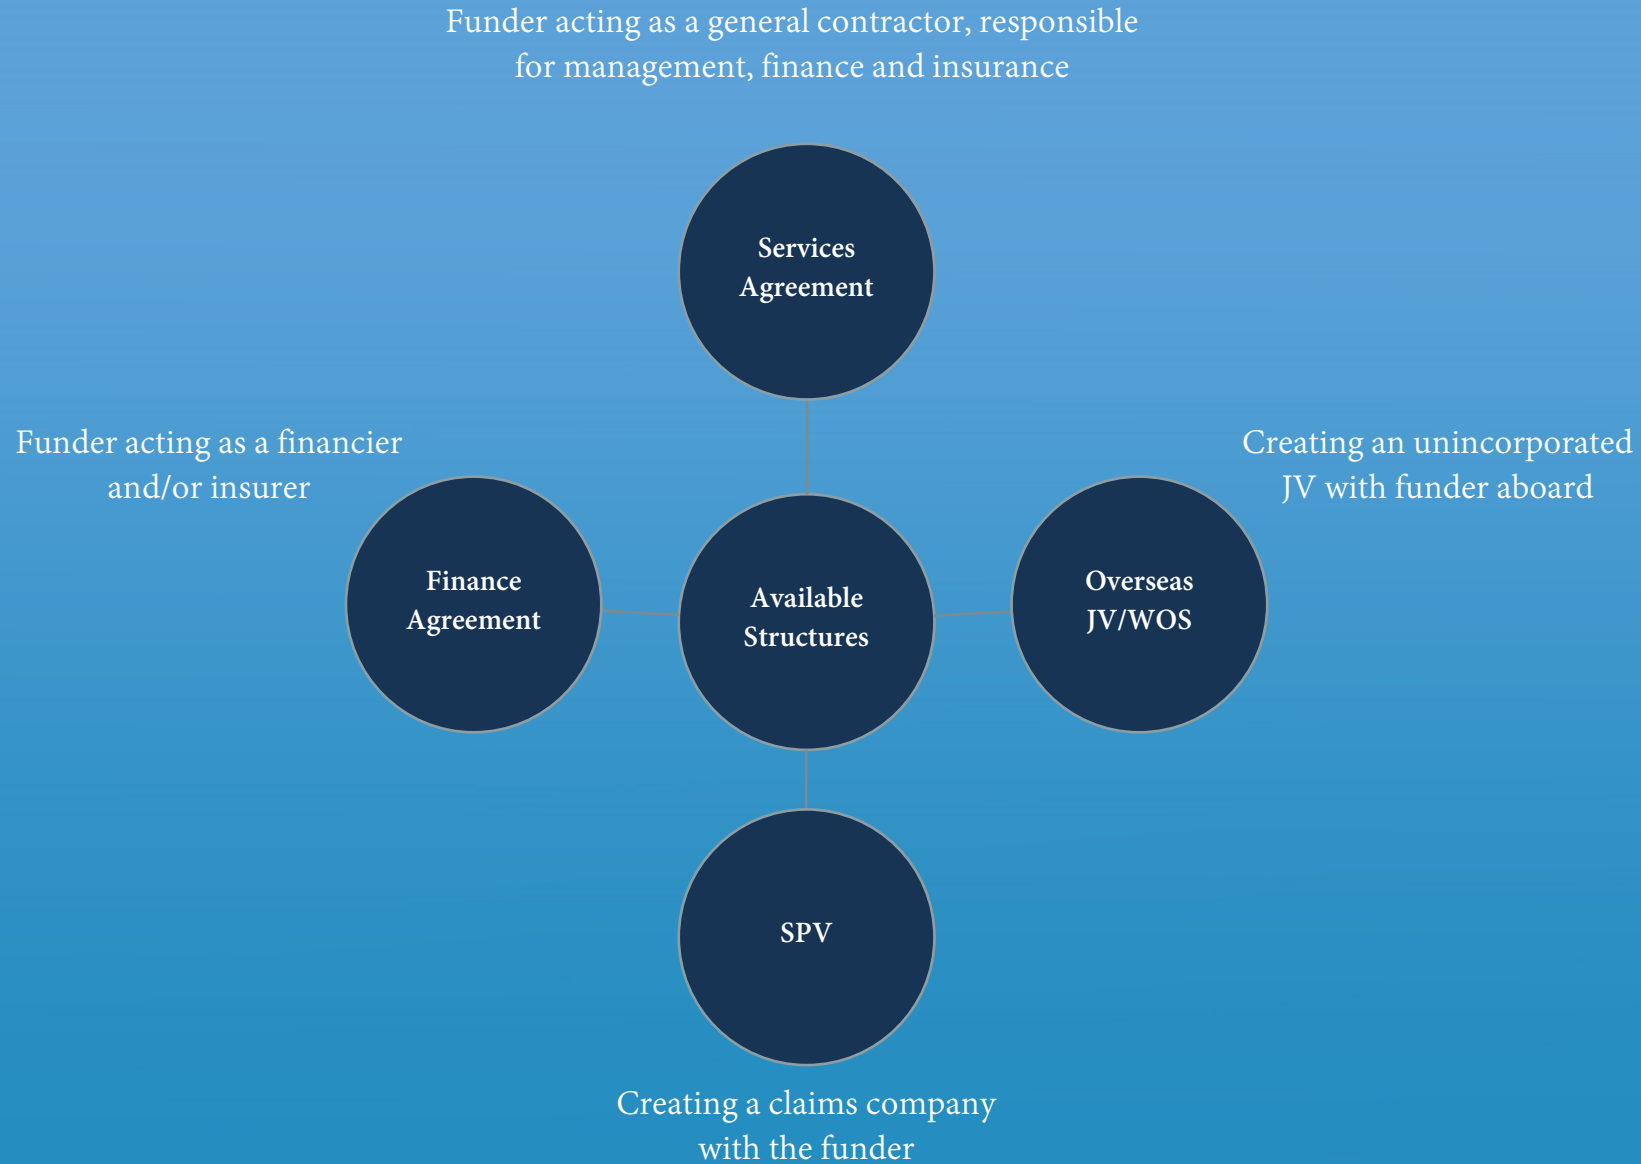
Funder acting as a general contractor, responsible for management, finance and insurance

Services Agreement

Funder acting as a financier and/or insurer

Creating an unincorporated JV with funder aboard

Finance Agreement

Available Structures

Overseas JV/WOS

SPV

Creating a claims company with the funder